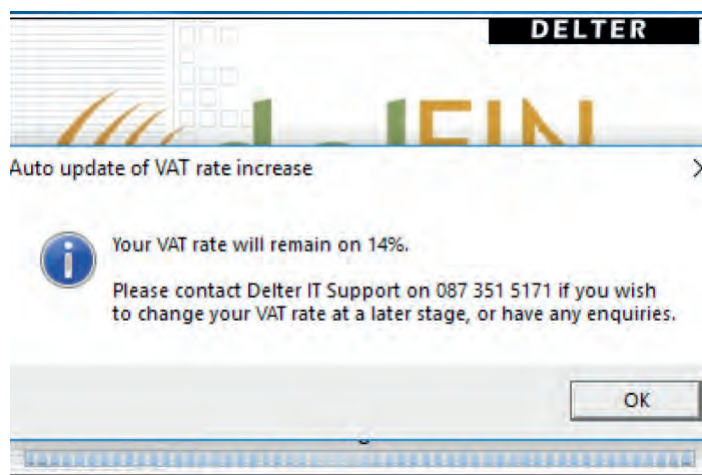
DELTER

Auto update of VAT rate increase

Your VAT rate will remain on 14%.

Please contact Delter IT Support on 087 351 5171 if you wish to change your VAT rate at a later stage, or have any enquiries.

OK